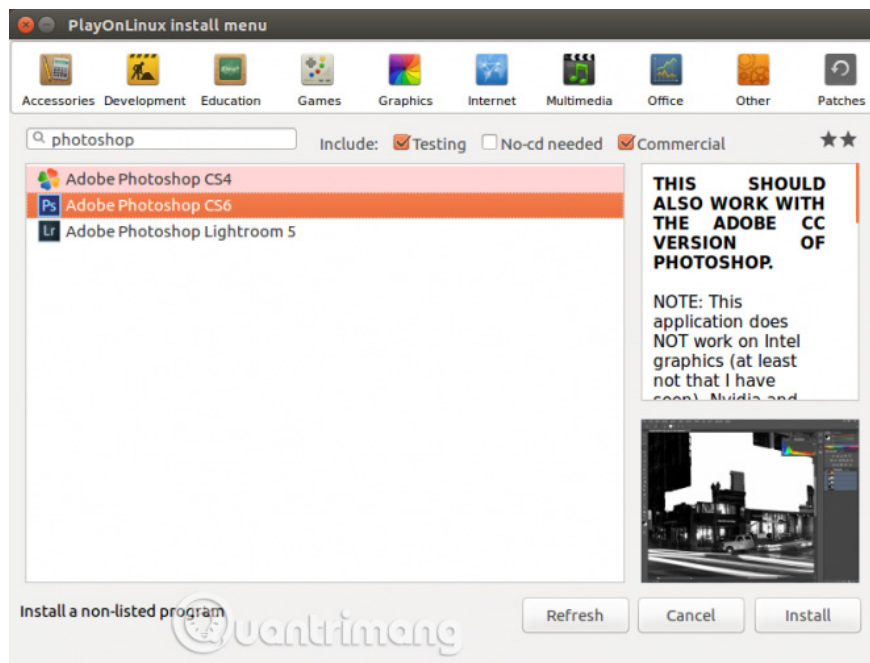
PlayOnLinux install menu

Accessories Development Education Games Graphics Internet Multimedia Office Other Patches

photoshop

Include: Testing No-cd needed Commercial

Adobe Photoshop CS4
Ps Adobe Photoshop CS6
Lr Adobe Photoshop Lightroom 5

THIS SHOULD ALSO WORK WITH THE ADOBE CC VERSION OF PHOTOSHOP.

NOTE: This application does NOT work on Intel graphics (at least not that I have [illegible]

Install a non-listed program

Quantrimang

Refresh Cancel Install